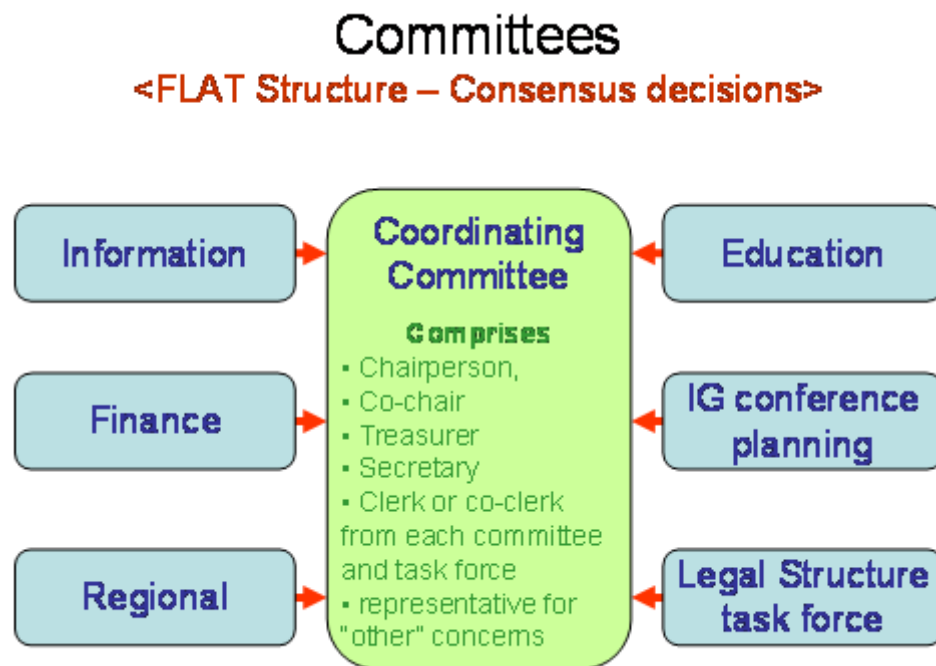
Committees
<FLAT Structure – Consensus decisions>

Information

Finance

Regional

Coordinating Committee

Comprises
▪ Chairperson,
▪ Co-chair
▪ Treasurer
▪ Secretary
▪ Clerk or co-clerk from each committee and task force
▪ representative for "other" concerns

Education

IG conference planning

Legal Structure task force